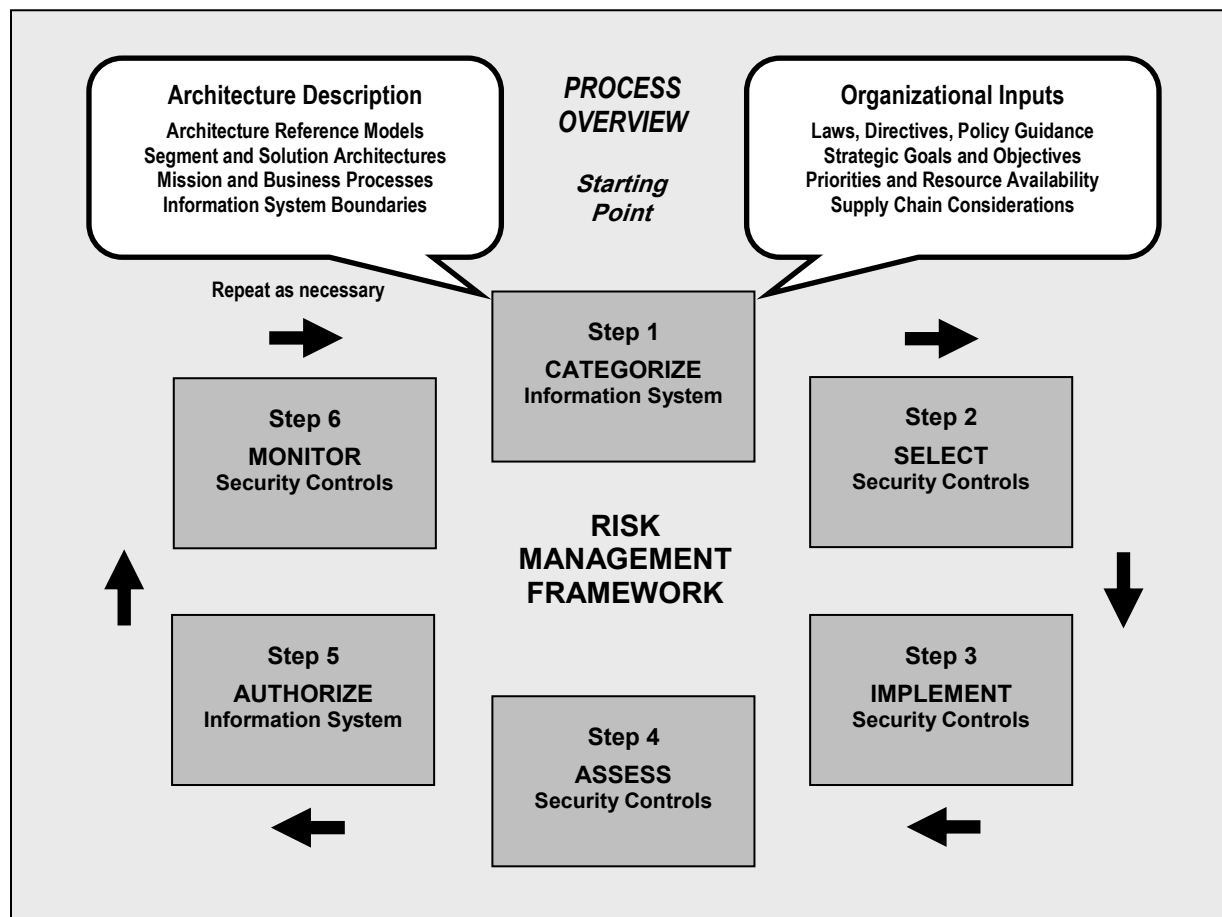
Architecture Description
Architecture Reference Models
Segment and Solution Architectures
Mission and Business Processes
Information System Boundaries

PROCESS OVERVIEW

Starting Point

Organizational Inputs
Laws, Directives, Policy Guidance
Strategic Goals and Objectives
Priorities and Resource Availability
Supply Chain Considerations

Repeat as necessary

Step 1
CATEGORIZE
Information System

Step 6
MONITOR
Security Controls

Step 2
SELECT
Security Controls

RISK MANAGEMENT FRAMEWORK

Step 5
AUTHORIZE
Information System

Step 3
IMPLEMENT
Security Controls

Step 4
ASSESS
Security Controls